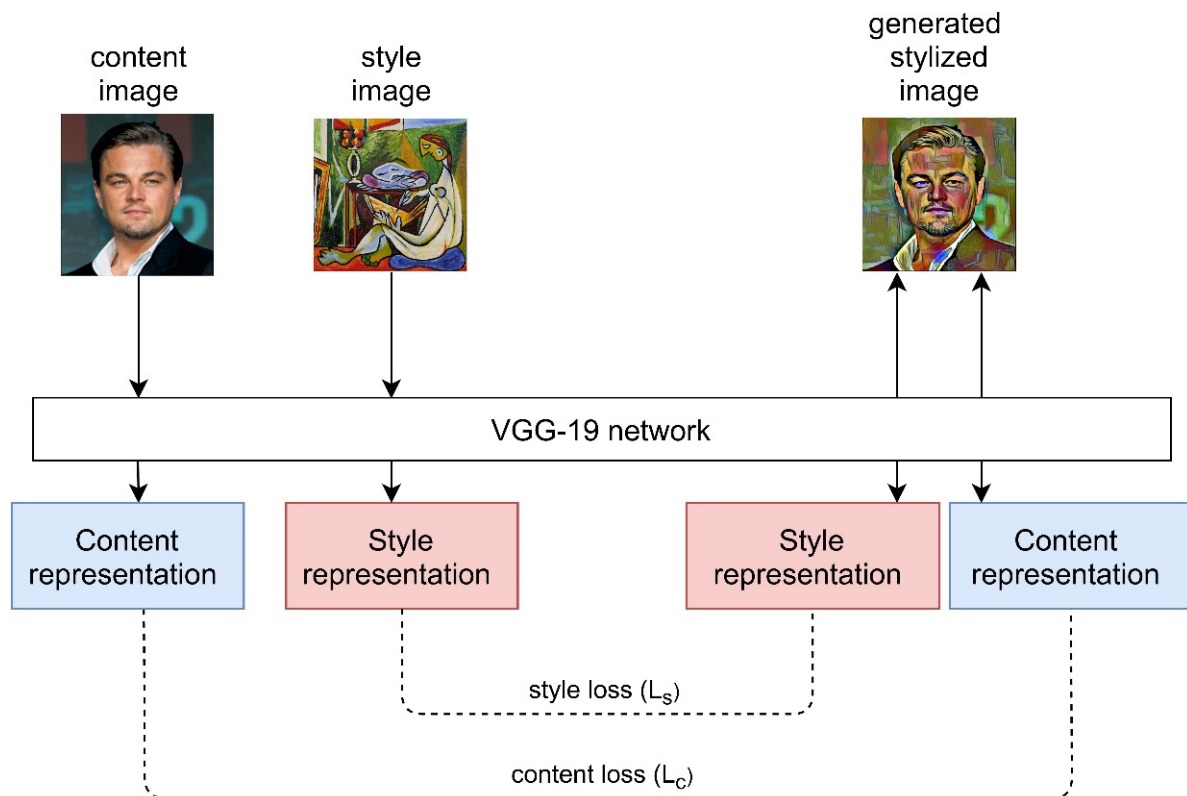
content image

style image

generated stylized image

VGG-19 network

Content representation

Style representation

Style representation

Content representation

style loss ($L_S$)

content loss ($L_C$)